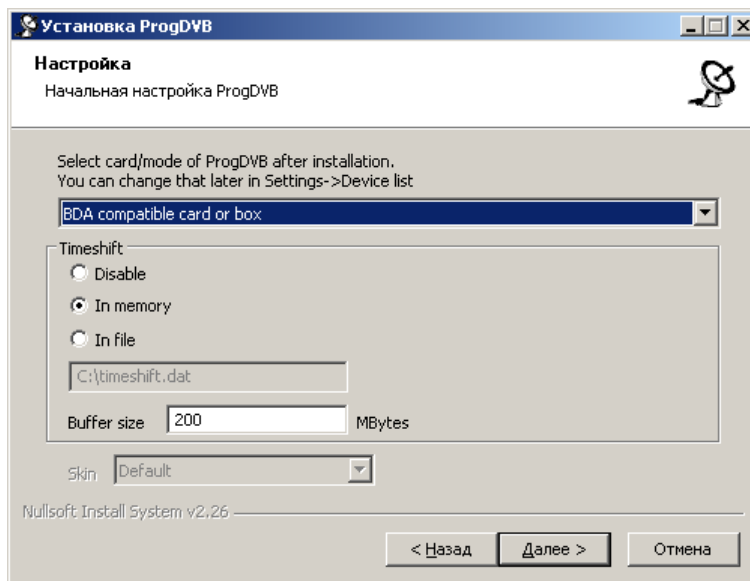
Установка ProgDVB

Настройка
Начальная настройка ProgDVB

Select card/mode of ProgDVB after installation.
You can change that later in Settings->Device list

BDA compatible card or box

Timeshift
Disable
In memory
In file
C:\timeshift.dat
Buffer size 200 MBytes

Skin Default

Nullsoft Install System v2.26

< Назад Далее > Отмена